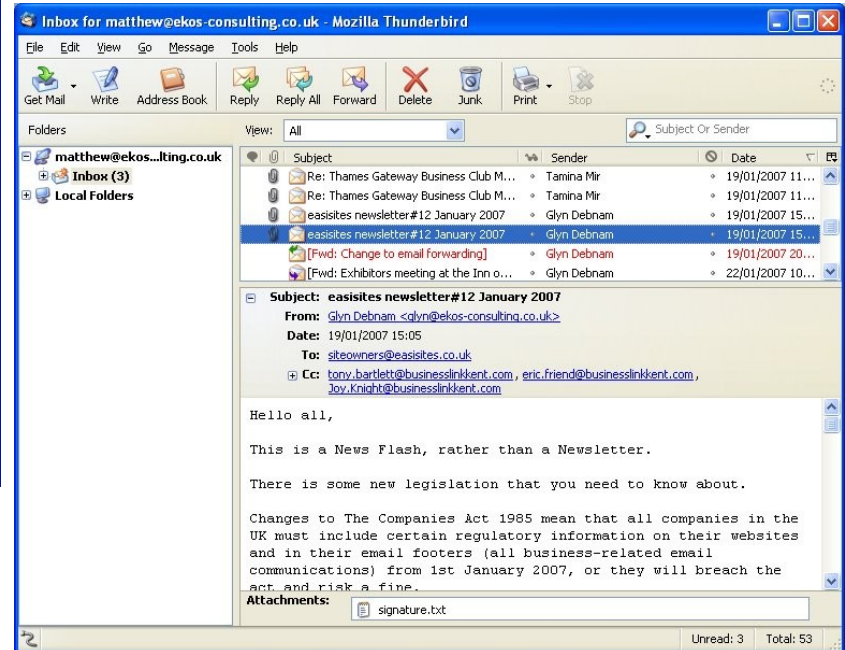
Inbox for matthew@ekos-consulting.co.uk - Mozilla Thunderbird

File Edit View Go Message Tools Help

Get Mail Write Address Book Reply Reply All Forward Delete Junk Print Stop

Folders

View: All

Subject Or Sender

matthew@ekos...lting.co.uk
Inbox (3)
Local Folders

| Subject | Sender | Date |
|---|---|---|
| Re: Thames Gateway Business Club M... | Tamina Mir | 19/01/2007 11... |
| Re: Thames Gateway Business Club M... | Tamina Mir | 19/01/2007 11... |
| easisites newsletter#12 January 2007 | Glyn Debnam | 19/01/2007 15... |
| easisites newsletter#12 January 2007 | Glyn Debnam | 19/01/2007 15... |
| [Fwd: Change to email forwarding] | Glyn Debnam | 19/01/2007 20... |
| [Fwd: Exhibitors meeting at the Inn o... | Glyn Debnam | 22/01/2007 10... |

Subject: easisites newsletter#12 January 2007
From: Glyn Debnam <glyn@ekos-consulting.co.uk>
Date: 19/01/2007 15:05
To: siteowners@easisites.co.uk
Cc: tony.bartlett@businesslinkkent.com, eric.friend@businesslinkkent.com, Joy.Knight@businesslinkkent.com

Hello all,

This is a News Flash, rather than a Newsletter.

There is some new legislation that you need to know about.

Changes to The Companies Act 1985 mean that all companies in the UK must include certain regulatory information on their websites and in their email footers (all business-related email communications) from 1st January 2007, or they will breach the act and risk a fine.

Attachments: signature.txt

Unread: 3 Total: 53